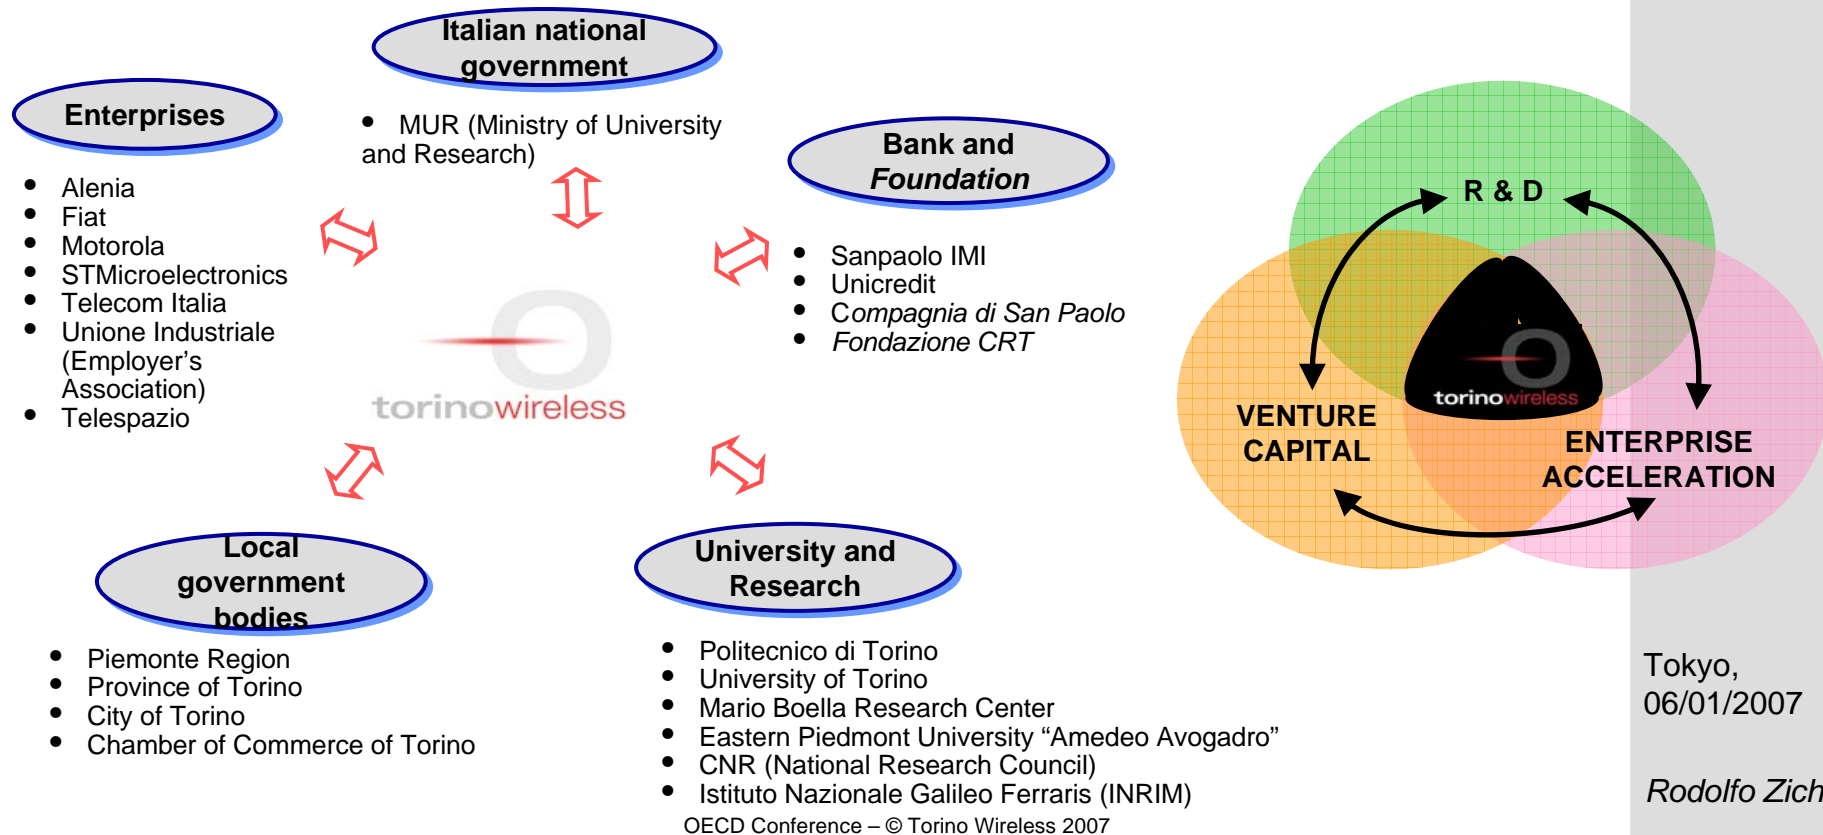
Italian national government

Enterprises

- Alenia
- Fiat
- Motorola
- STMicroelectronics
- Telecom Italia
- Unione Industriale (Employer's Association)
- Telespazio

- MUR (Ministry of University and Research)

Bank and Foundation

- Sanpaolo IMI
- Unicredit
- Compagnia di San Paolo
- Fondazione CRT

torinowireless

R & D

torinowireless

VENTURE CAPITAL

ENTERPRISE ACCELERATION

Local government bodies

- Piemonte Region
- Province of Torino
- City of Torino
- Chamber of Commerce of Torino

University and Research

- Politecnico di Torino
- University of Torino
- Mario Boella Research Center
- Eastern Piedmont University "Amedeo Avogadro"
- CNR (National Research Council)
- Istituto Nazionale Galileo Ferraris (INRIM)

Tokyo, 06/01/2007

Rodolfo Zich

OECD Conference – © Torino Wireless 2007